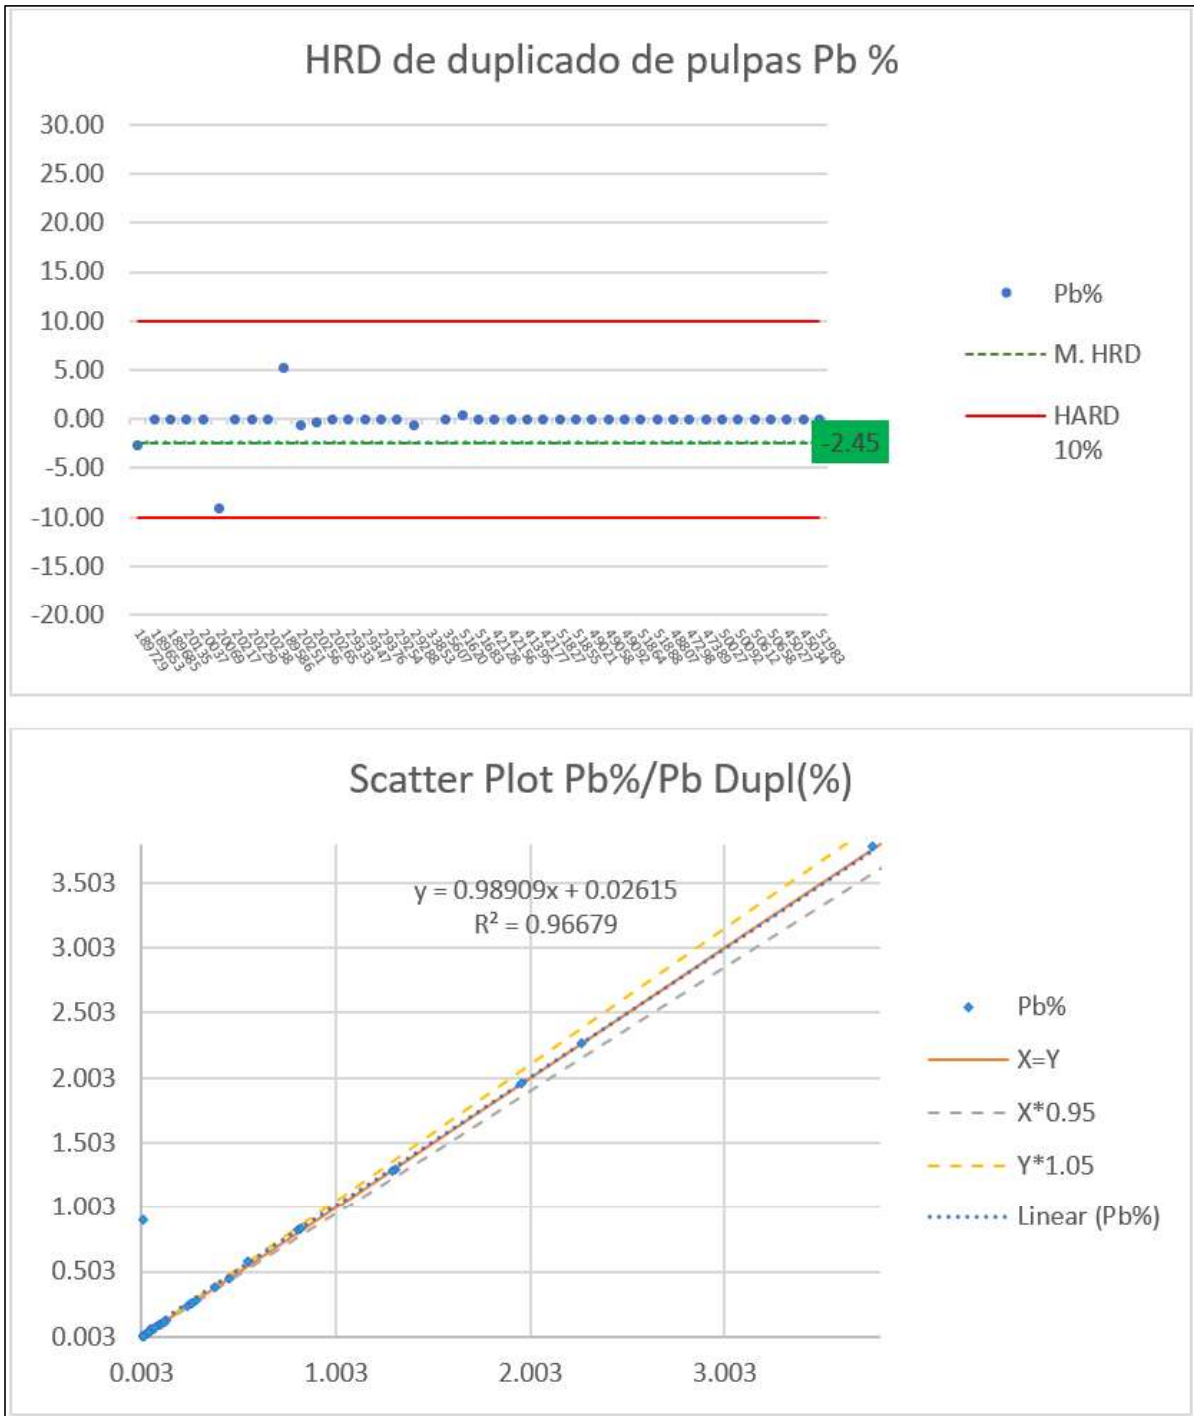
HRD de duplicado de pulpas Pb %

30.00
25.00
20.00
15.00
10.00
5.00
0.00
-5.00
-10.00
-15.00
-20.00

-2.45

Pb%
M. HRD
HARD 10%

189729 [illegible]

Scatter Plot Pb%/Pb Dupl(%)

$y = 0.98909x + 0.02615$
$R^2 = 0.96679$

3.503
3.003
2.503
2.003
1.503
1.003
0.503
0.003

0.003
1.003
2.003
3.003

Pb%
X=Y
X*0.95
Y*1.05
Linear (Pb%)